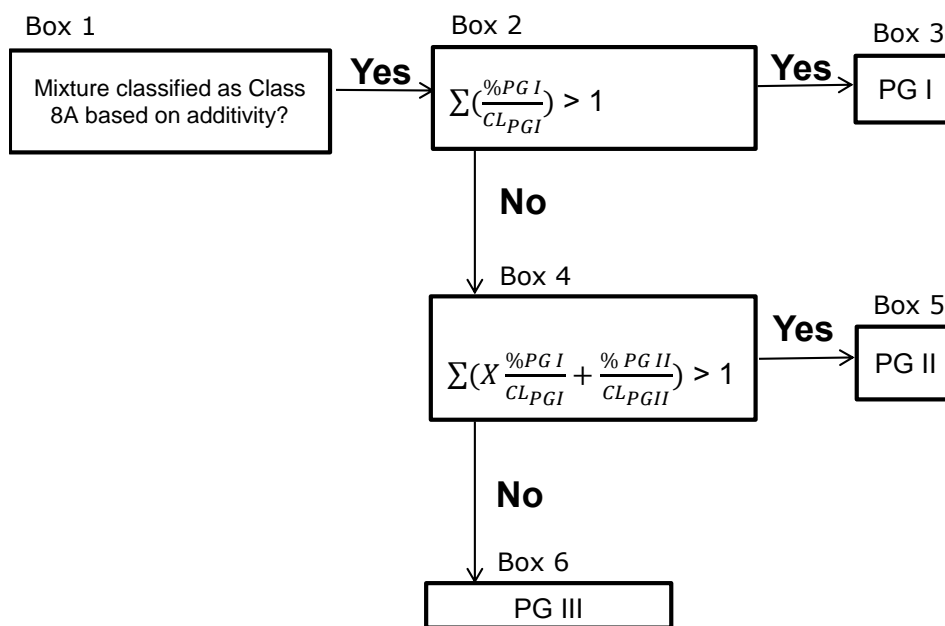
Box 1

Mixture classified as Class 8A based on additivity?

Yes

Box 2

$\sum(\frac{\%PG\,I}{CL_{PGI}}) > 1$

Yes

Box 3

PG I

No

Box 4

$\sum(X\frac{\%PG\,I}{CL_{PGI}} + \frac{\%\,PG\,II}{CL_{PGII}}) > 1$

Yes

Box 5

PG II

No

Box 6

PG III